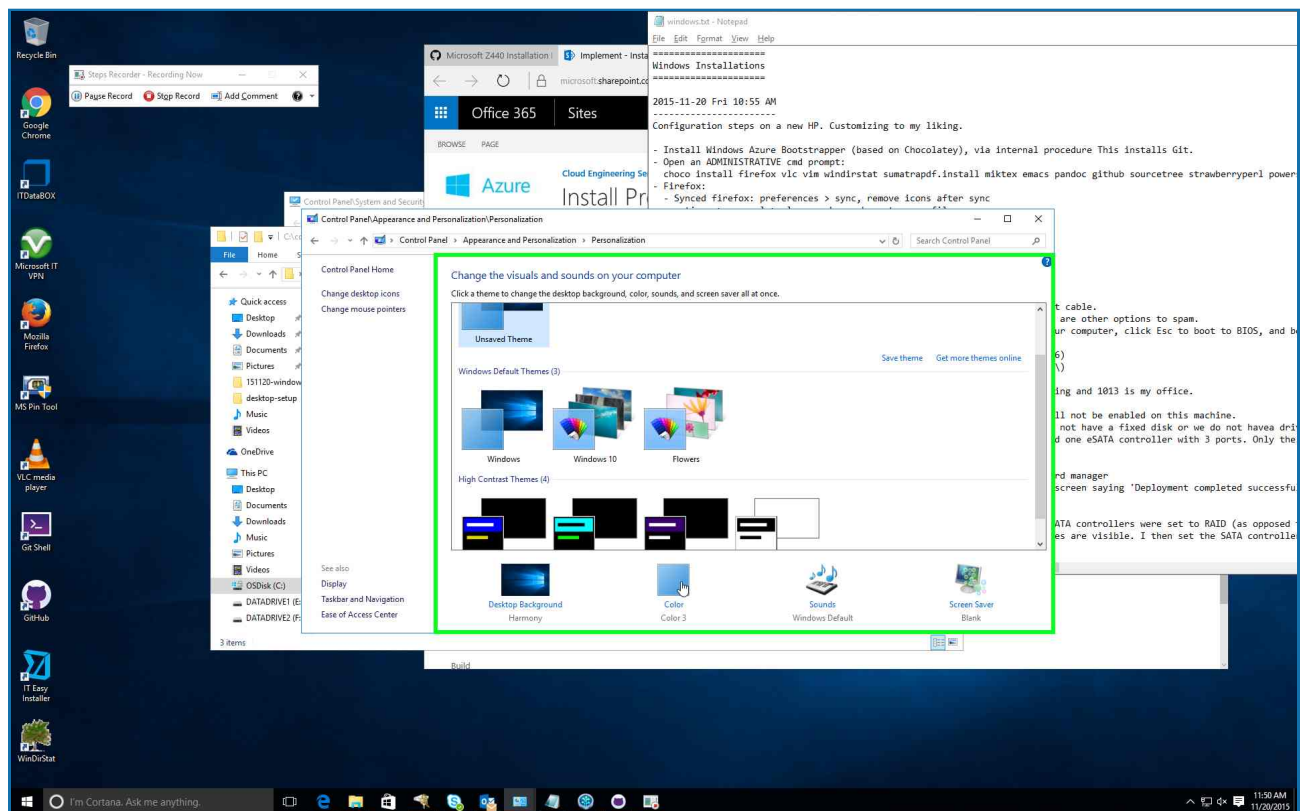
Recycle Bin

Google Chrome

ITDataBOX

Microsoft IT VPN

Mozilla Firefox

MS Pin Tool

VLC media player

Git Shell

GitHub

IT Easy Installer

WinDirStat

Steps Recorder - Recording Now

Pause Record Stop Record Add Comment

Microsoft Z440 Installation | Implement - Insta

microsoft.sharepoint.co

Office 365 Sites

BROWSE PAGE

Azure

Cloud Engineering Se

Install Pr

Build

windows.txt - Notepad

File Edit Format View Help

====================
Windows Installations
====================

2015-11-20 Fri 10:55 AM
----------------------
Configuration steps on a new HP. Customizing to my liking.

- Install Windows Azure Bootstrapper (based on Chocolatey), via internal procedure This installs Git.
- Open an ADMINISTRATIVE cmd prompt:
choco install firefox vlc vim windirstat sumatrapdf.install miktex emacs pandoc github sourcetree strawberryperl power
- Firefox:
- Synced firefox: preferences > sync, remove icons after sync

t cable.
are other options to spam.
r computer, click Esc to boot to BIOS, and b
6)
\)
ing and 1013 is my office.
ll not be enabled on this machine.
not have a fixed disk or we do not havea dri
d one eSATA controller with 3 ports. Only the
rd manager
screen saying 'Deployment completed successfu
ATA controllers were set to RAID (as opposed
es are visible. I then set the SATA controlle

Control Panel\System and Security

File Home S

Quick access
Desktop
Downloads
Documents
Pictures
151120-window
desktop-setup
Music
Videos
OneDrive
This PC
Desktop
Documents
Downloads
Music
Pictures
Videos
OSDisk (C:)
DATADRIVE1 (E:
DATADRIVE2 (F:
3 items

Control Panel\Appearance and Personalization\Personalization

Control Panel > Appearance and Personalization > Personalization

Search Control Panel

Control Panel Home
Change desktop icons
Change mouse pointers

See also
Display
Taskbar and Navigation
Ease of Access Center

Change the visuals and sounds on your computer

Click a theme to change the desktop background, color, sounds, and screen saver all at once.

Unsaved Theme

Save theme Get more themes online

Windows Default Themes (3)

Windows Windows 10 Flowers

High Contrast Themes (4)

Desktop Background
Harmony

Color
Color 3

Sounds
Windows Default

Screen Saver
Blank

I'm Cortana. Ask me anything.

11:50 AM
11/20/2015